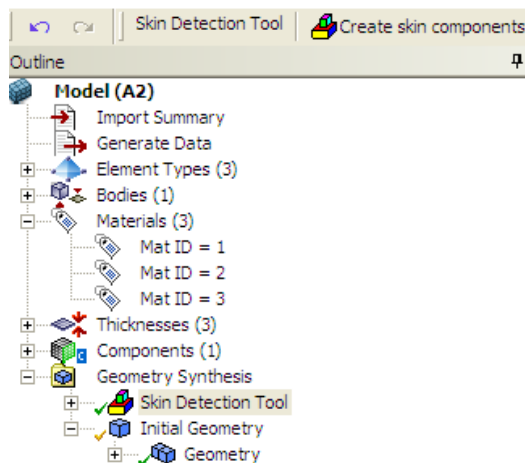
Skin Detection Tool
Create skin components

Outline

Model (A2)
Import Summary
Generate Data
Element Types (3)
Bodies (1)
Materials (3)
Mat ID = 1
Mat ID = 2
Mat ID = 3
Thicknesses (3)
Components (1)
Geometry Synthesis
Skin Detection Tool
Initial Geometry
Geometry